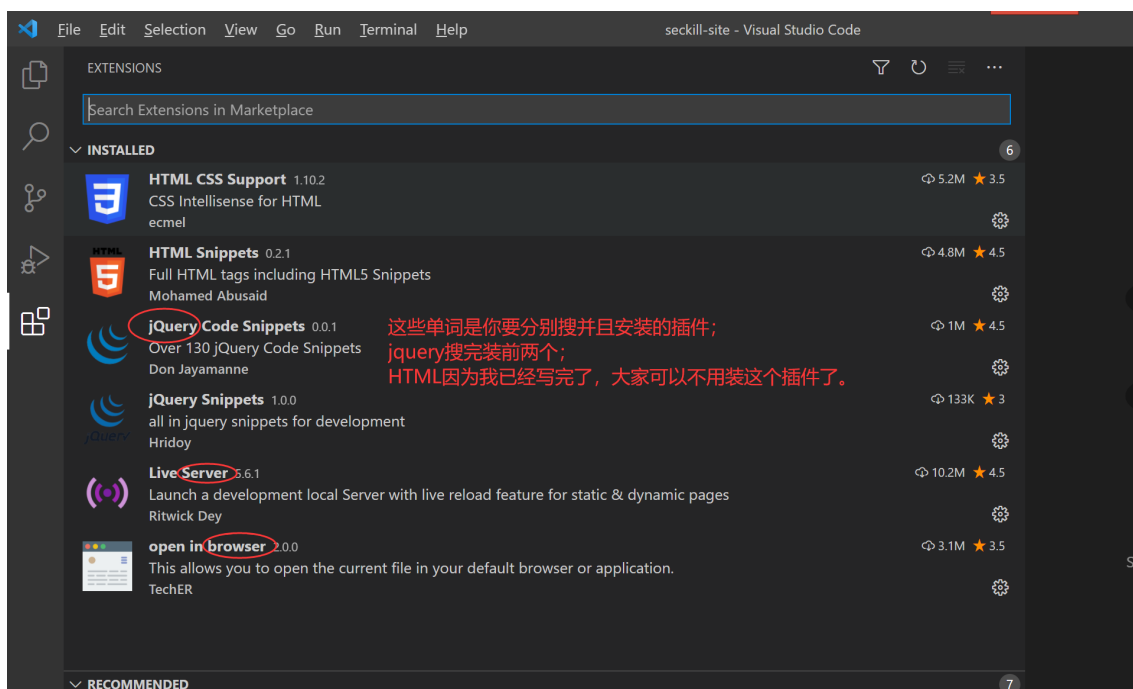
File Edit Selection View Go Run Terminal Help seckill-site - Visual Studio Code

EXTENSIONS

Search Extensions in Marketplace

INSTALLED 6

HTML CSS Support 1.10.2
CSS Intellisense for HTML
ecmel
5.2M ★ 3.5

HTML Snippets 0.2.1
Full HTML tags including HTML5 Snippets
Mohamed Abusaid
4.8M ★ 4.5

jQuery Code Snippets 0.0.1
Over 130 jQuery Code Snippets
Don Jayamanne
1M ★ 4.5

这些单词是你要分别搜并且安装的插件；
jquery搜完装前两个；
HTML因为我已经写完了，大家可以不用装这个插件了。

jQuery Snippets 1.0.0
all in jquery snippets for development
Hridoy
133K ★ 3

Live Server 5.6.1
Launch a development local Server with live reload feature for static & dynamic pages
Ritwick Dey
10.2M ★ 4.5

open in browser 2.0.0
This allows you to open the current file in your default browser or application.
TechER
3.1M ★ 3.5

RECOMMENDED 7